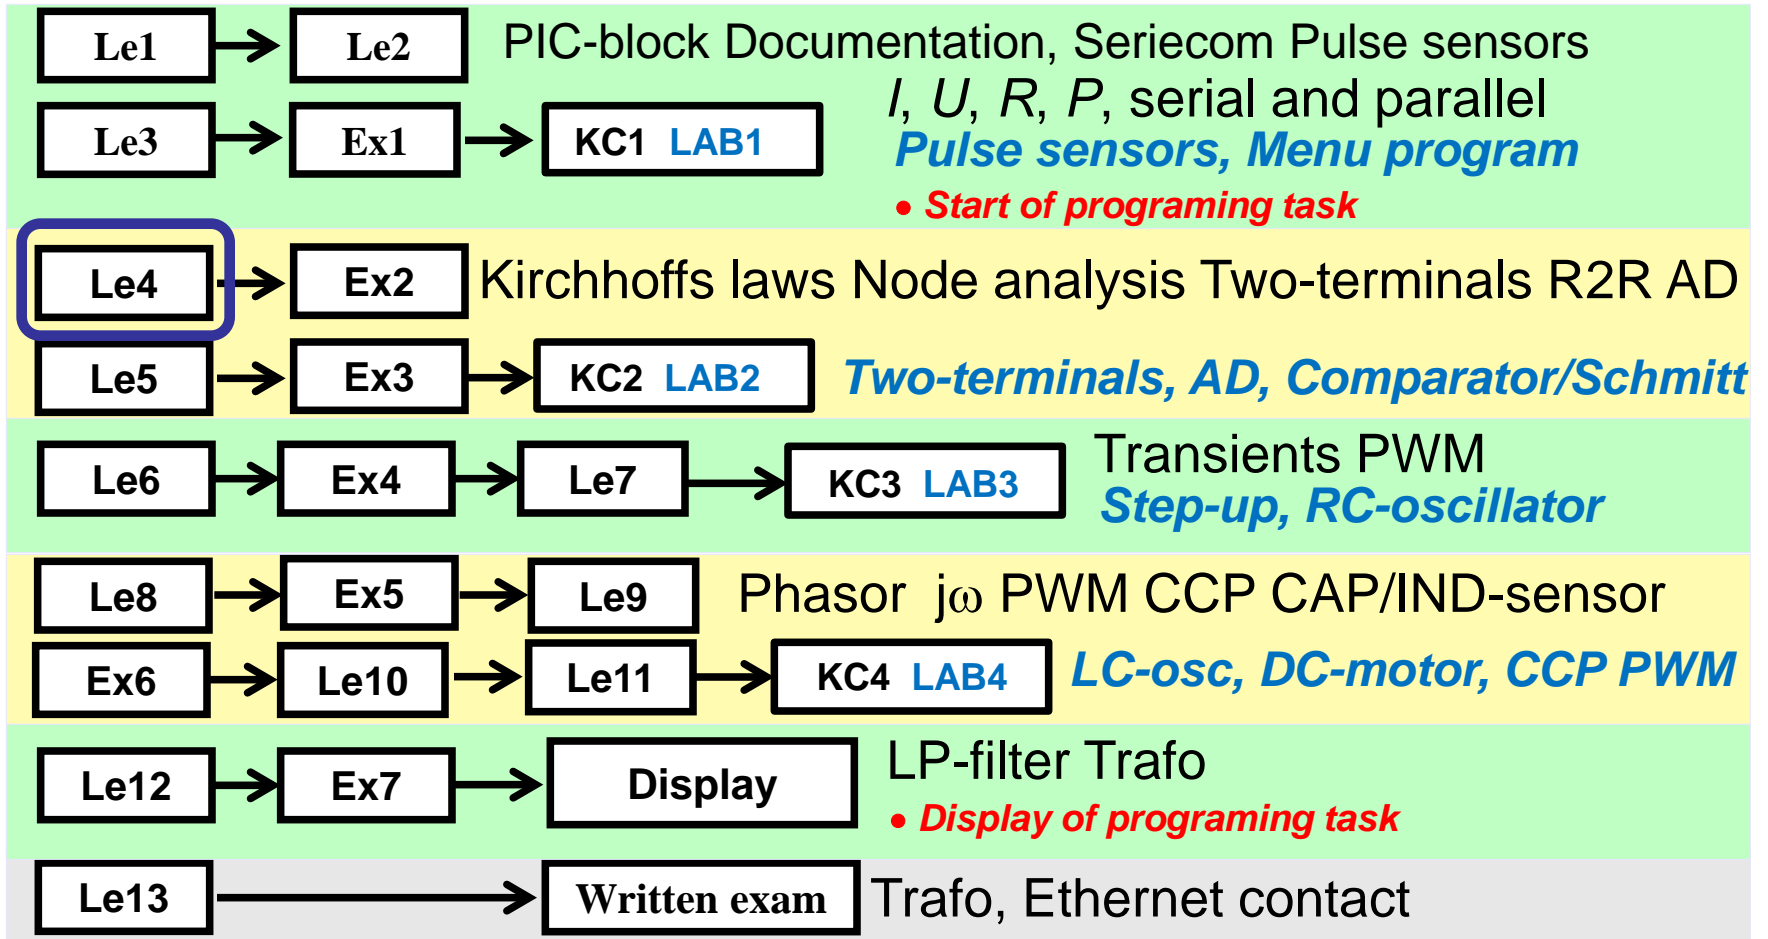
Le1 → Le2 PIC-block Documentation, Seriecom Pulse sensors

Le3 → Ex1 → KC1 LAB1 $I$, $U$, $R$, $P$, serial and parallel
Pulse sensors, Menu program
• Start of programing task

Le4 → Ex2 Kirchhoffs laws Node analysis Two-terminals R2R AD

Le5 → Ex3 → KC2 LAB2 Two-terminals, AD, Comparator/Schmitt

Le6 → Ex4 → Le7 → KC3 LAB3 Transients PWM
Step-up, RC-oscillator

Le8 → Ex5 → Le9 Phasor $j\omega$ PWM CCP CAP/IND-sensor

Ex6 → Le10 → Le11 → KC4 LAB4 LC-osc, DC-motor, CCP PWM

Le12 → Ex7 → Display LP-filter Trafo
• Display of programing task

Le13 → Written exam Trafo, Ethernet contact